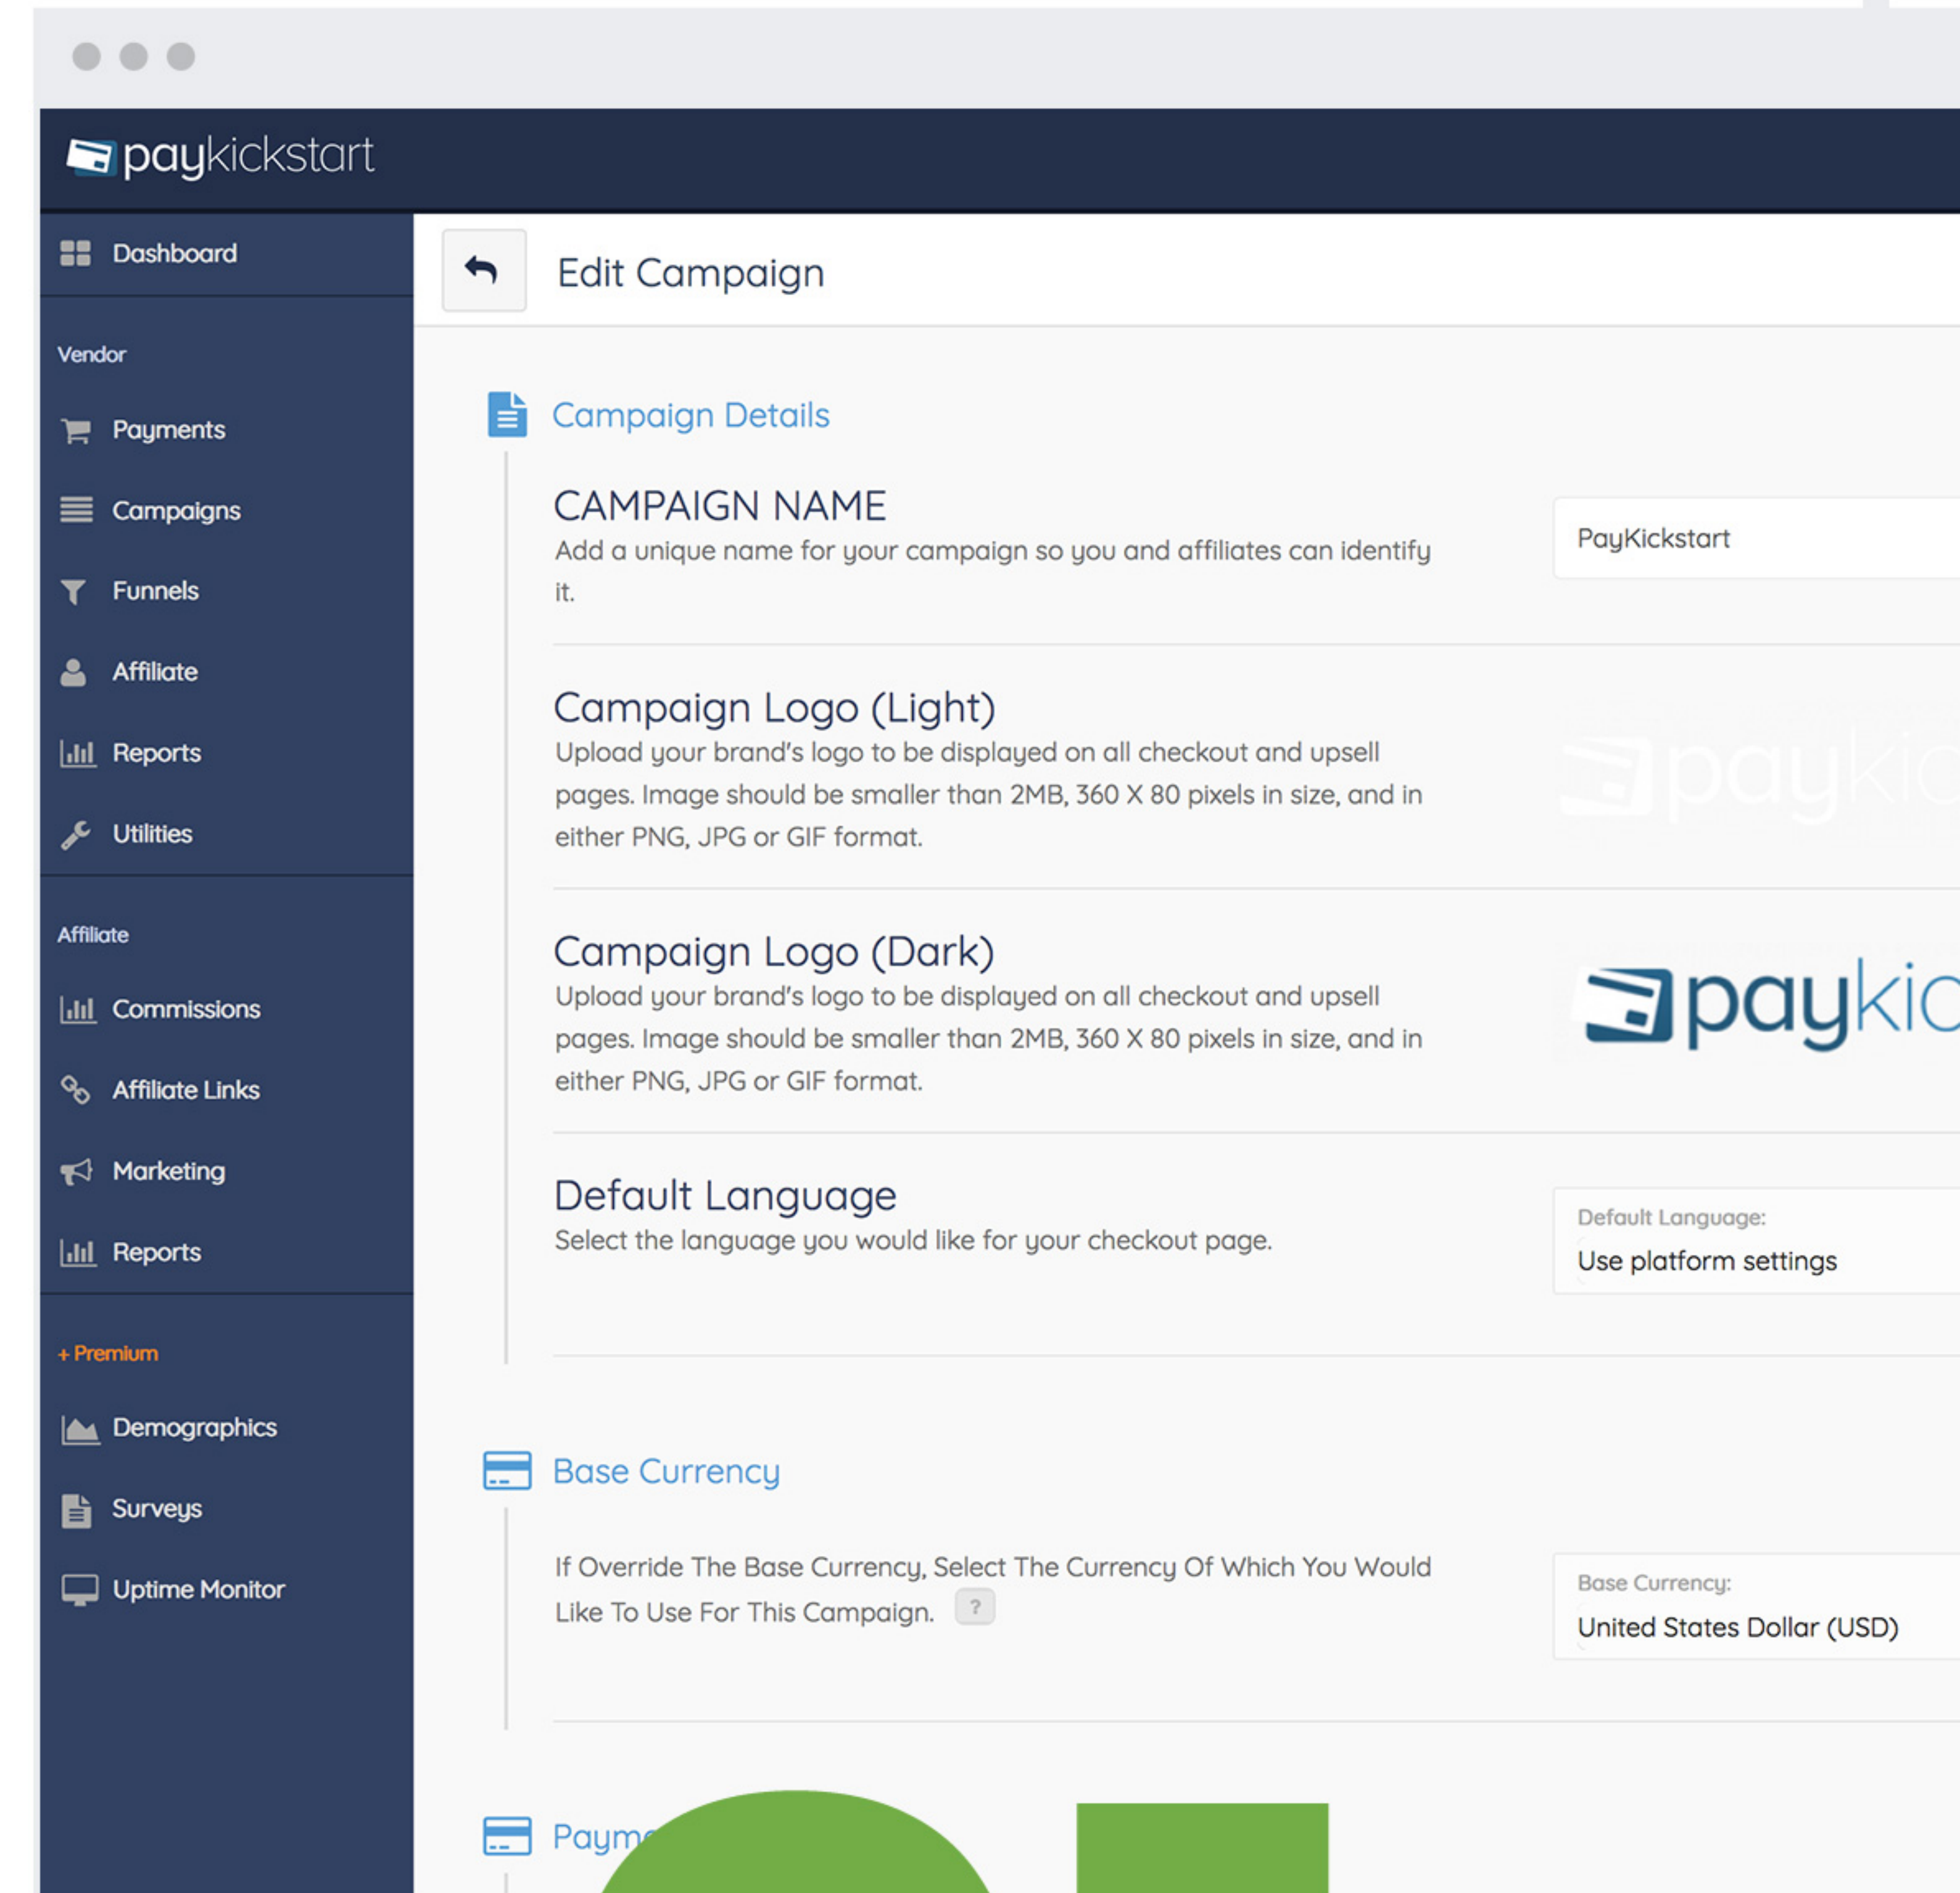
paykickstart

Dashboard

Vendor

Payments

Campaigns

Funnels

Affiliate

Reports

Utilities

Affiliate

Commissions

Affiliate Links

Marketing

Reports

+ Premium

Demographics

Surveys

Uptime Monitor

Edit Campaign

Campaign Details

CAMPAIGN NAME
Add a unique name for your campaign so you and affiliates can identify it.

PayKickstart

Campaign Logo (Light)
Upload your brand's logo to be displayed on all checkout and upsell pages. Image should be smaller than 2MB, 360 X 80 pixels in size, and in either PNG, JPG or GIF format.

paykic

Campaign Logo (Dark)
Upload your brand's logo to be displayed on all checkout and upsell pages. Image should be smaller than 2MB, 360 X 80 pixels in size, and in either PNG, JPG or GIF format.

paykic

Default Language
Select the language you would like for your checkout page.

Default Language:
Use platform settings

Base Currency

If Override The Base Currency, Select The Currency Of Which You Would Like To Use For This Campaign. ?

Base Currency:
United States Dollar (USD)

Paym